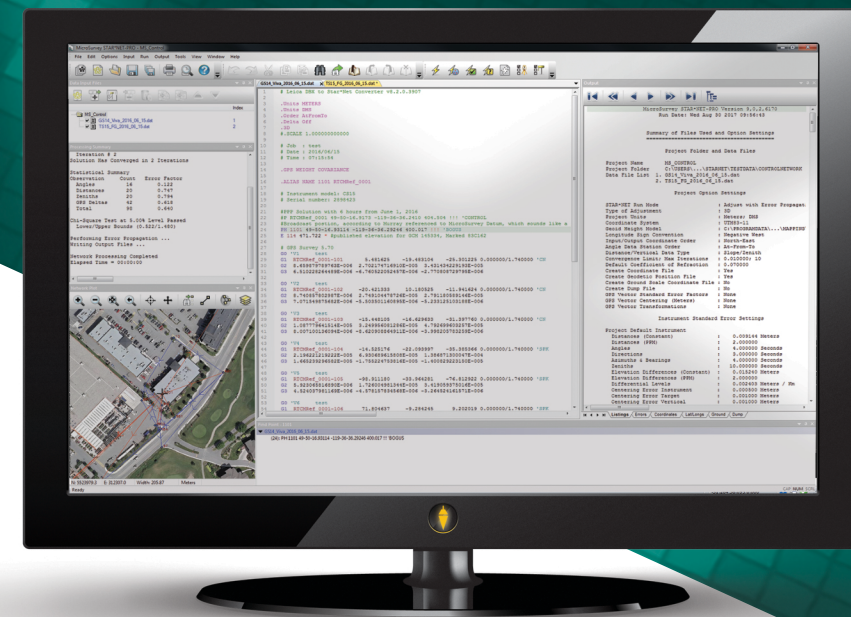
MicroSurvey STAR*NET-PRO - MS_Control

File Edit Options Input Run Output Tools View Window Help

Iteration # 2
Solution Has Converged in 2 Iterations

Statistical Summary

| Observation | Count | Error Factor |
|---|---|---|
| Angles | 16 | 0.122 |
| Distances | 20 | 0.747 |
| Zeniths | 20 | 0.794 |
| GPS Deltas | 42 | 0.619 |
| Total | 98 | 0.640 |

Chi-Square Test at 5.00% Level Passed
Lower/Upper Bounds (0.522/1.480)

Performing Error Propagation ...
Writing Output Files ...

Network Processing Completed
Elapsed Time = 00:00:00

.Units METERS
.Order EN
.Delta OFF
.3D
.SCALE 1.000000000

# Job : test
# Date : 2016/06/15
# Time : 07:19:54

.GPS WEIGHT COVARIANCE

# Instrument model: CS15
# Serial number: 2895423

G0 'V1 test
G0 'V2 test
G0 'V3 test
G0 'V4 test
G0 'V5 test
G0 'V6 test

MicroSurvey STAR*NET-PRO Version 9.0.2.6170
Run Date: Wed Aug 30 2017 09:56:49

Summary of Files Used and Option Settings

Project Folder and Data Files

Project Name MS_CONTROL

Project Option Settings

STAR*NET Run Mode : Adjust with Error Propagat
Type of Adjustment : 3D
Project Units : Meters; DMS
Coordinate System : UTM83-11
Geoid Height Model : C:\PROGRAMDATA\...\MAPPING
Longitude Sign Convention : Negative West
Input/Output Coordinate Order : North-East
Angle Data Station Order : At-From-To
Distance/Vertical Data Type : Slope/Zenith
Convergence Limit; Max Iterations : 0.010000; 10
Default Coefficient of Refraction : 0.070000
Create Coordinate File : Yes
Create Geodetic Position File : Yes
Create Ground Scale Coordinate File : No
Create Dump File : No
GPS Vector Standard Error Factors : None
GPS Vector Centering (Meters) : None
GPS Vector Transformations : None

Instrument Standard Error Settings

Project Default Instrument
Distances (Constant) : 0.009144 Meters
Distances (PPM) : 2.000000
Angles : 4.000000 Seconds
Directions : 3.000000 Seconds
Azimuths & Bearings : 4.000000 Seconds
Zeniths : 10.000000 Seconds
Elevation Differences (Constant) : 0.015240 Meters
Elevation Differences (PPM) : 2.000000
Differential Levels : 0.002430 Meters / Km
Centering Error Instrument : 0.003000 Meters
Centering Error Target : 0.001000 Meters
Centering Error Vertical : 0.001000 Meters

Listings Errors Coordinates Lat/Longs Ground Zone

Index
MS_Control
GS14_Viva_2016_06_15.dat
TS15_FG_2016_06_15.dat

N: 5529970.0 E: 312007.0 Width: 205.87 Meters
Ready